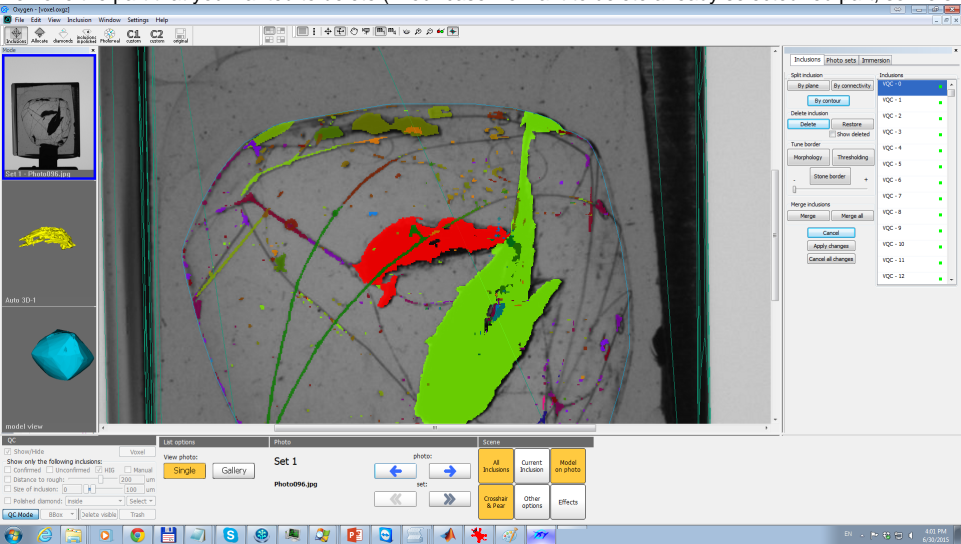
Oxygen - [voxel.oxgz]

File Edit View Inclusion Window Settings Help

Inclusions Allocate diamonds Inclusions & polished Photoreal C1 custom C2 custom original

Mode

Set 1 - Photo096.jpg

Auto 3D-1

model view

Inclusions Photo sets Immersion

Split inclusion

By plane By connectivity

By contour

Delete inclusion

Delete Restore

Show deleted

Tune border

Morphology Thresholding

- Stone border +

Merge inclusions

Merge Merge all

Cancel

Apply changes

Cancel all changes

Inclusions

VQC - 0
VQC - 1
VQC - 2
VQC - 3
VQC - 4
VQC - 5
VQC - 6
VQC - 7
VQC - 8
VQC - 9
VQC - 10
VQC - 11
VQC - 12

QC

Show/Hide Voxel

Show only the following inclusions:

Confirmed Unconfirmed HIG Manual

Distance to rough: 200 um

Size of inclusion: 0 100 um

Polished diamond: inside Select

QC Mode BBox Delete visible Trash

List options

View photo:

Single Gallery

Photo

Set 1

Photo096.jpg

photo:

set:

Scene

All Inclusions

Current Inclusion

Model on photo

Crosshair & Pear

Other options

Effects

EN 4:01 PM 6/30/2015